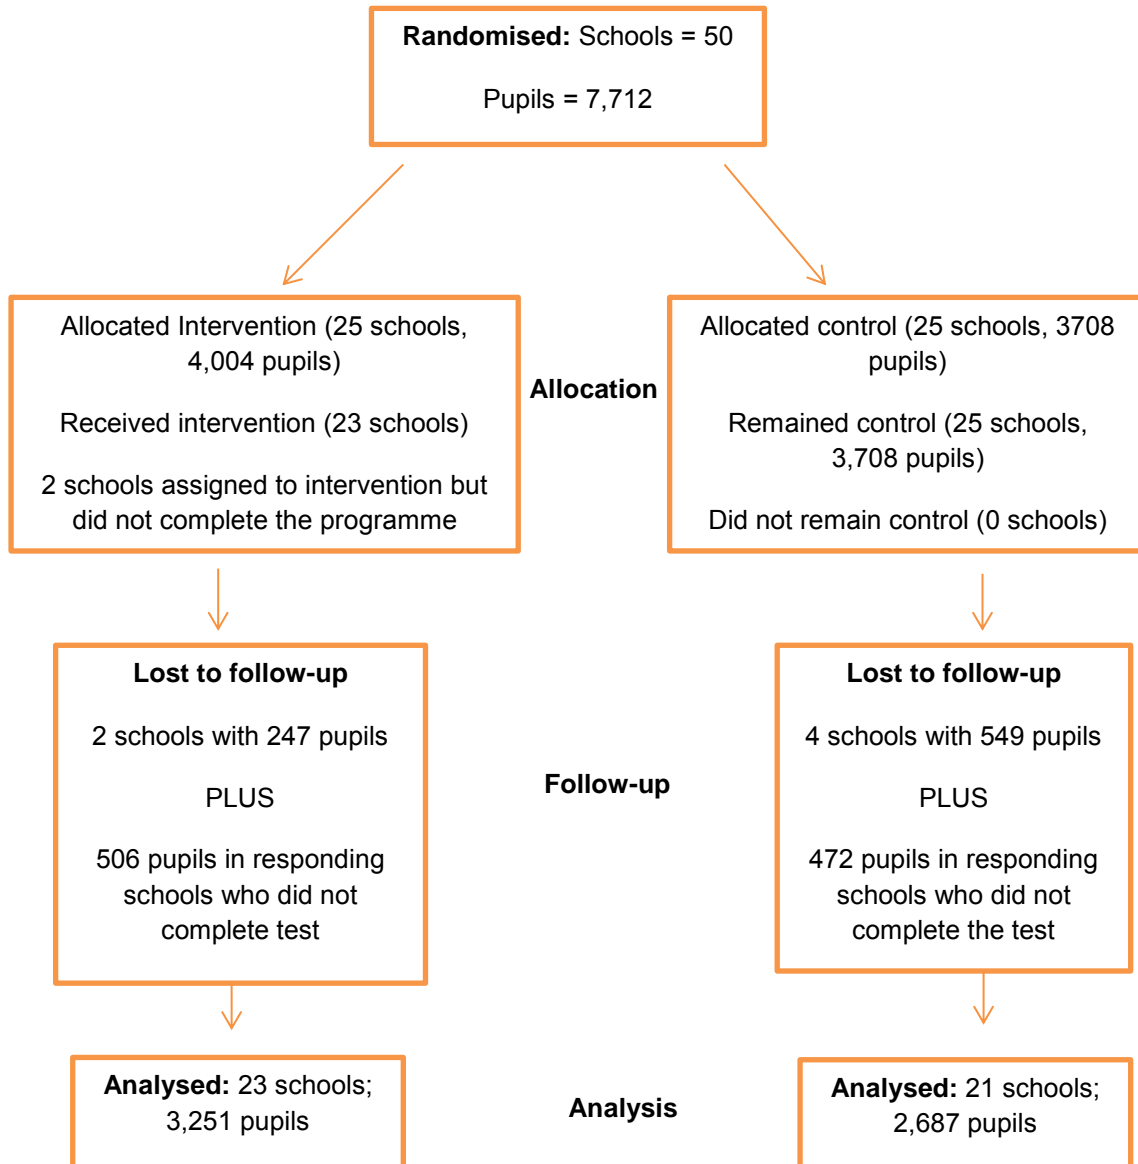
**Randomised:** Schools = 50

Pupils = 7,712

Allocated Intervention (25 schools, 4,004 pupils)

Received intervention (23 schools)

2 schools assigned to intervention but did not complete the programme

**Allocation**

Allocated control (25 schools, 3708 pupils)

Remained control (25 schools, 3,708 pupils)

Did not remain control (0 schools)

**Lost to follow-up**

2 schools with 247 pupils

PLUS

506 pupils in responding schools who did not complete test

**Follow-up**

**Lost to follow-up**

4 schools with 549 pupils

PLUS

472 pupils in responding schools who did not complete the test

**Analysed:** 23 schools; 3,251 pupils

**Analysis**

**Analysed:** 21 schools; 2,687 pupils